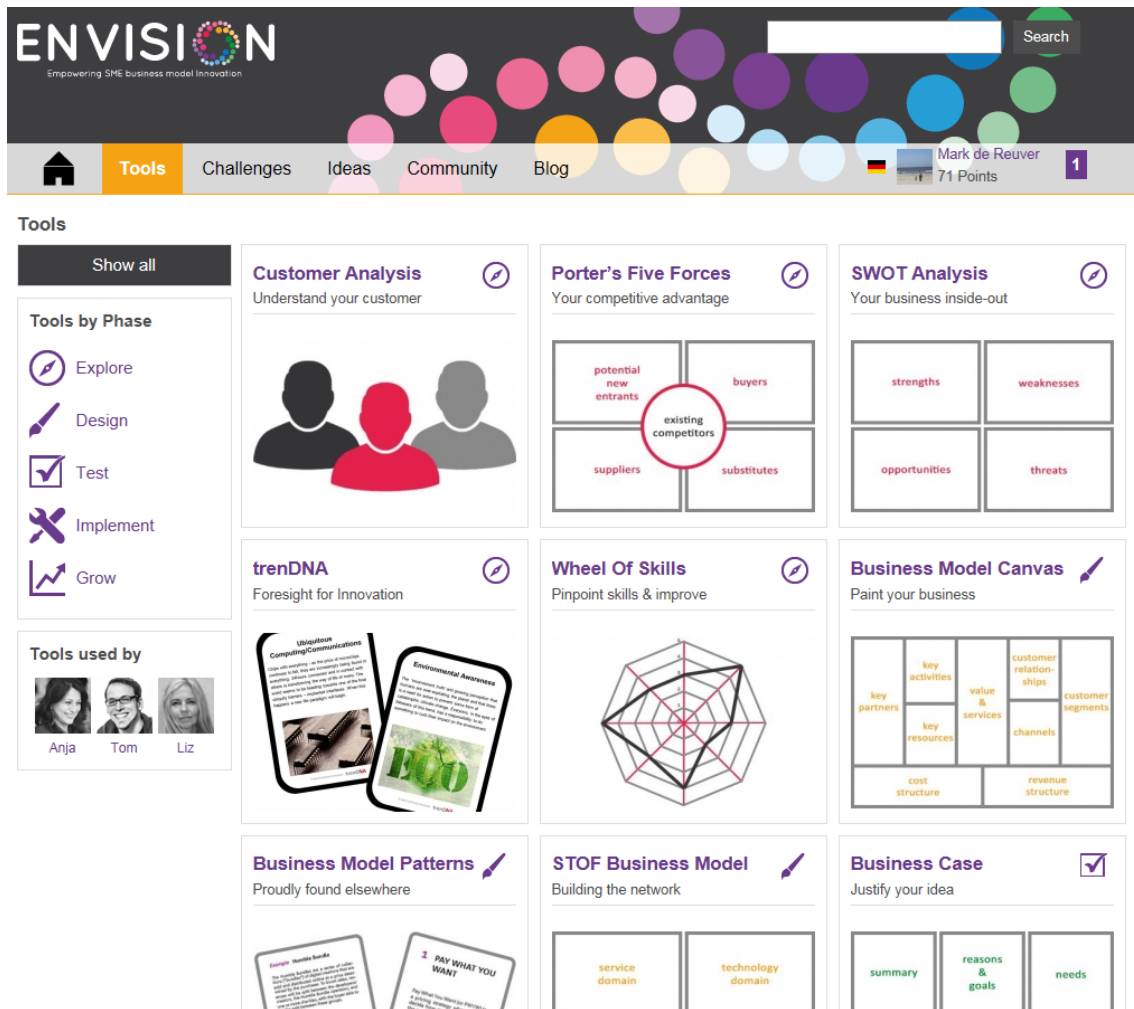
ENVISION
Empowering SME business model Innovation

Search

Tools Challenges Ideas Community Blog

Mark de Reuver
71 Points
1

Tools

Show all

Tools by Phase
Explore
Design
Test
Implement
Grow

Tools used by
Anja Tom Liz

Customer Analysis
Understand your customer

Porter's Five Forces
Your competitive advantage

potential new entrants
buyers
existing competitors
suppliers
substitutes

SWOT Analysis
Your business inside-out

strengths
weaknesses
opportunities
threats

trenDNA
Foresight for Innovation

Ubiquitous Computing/Communications
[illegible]

Environmental Awareness
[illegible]

Wheel Of Skills
Pinpoint skills & improve

Business Model Canvas
Paint your business

key partners
key activities
key resources
value & services
customer relation-ships
channels
customer segments
cost structure
revenue structure

Business Model Patterns
Proudly found elsewhere

Example Humble Bundle
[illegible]

1 PAY WHAT YOU WANT
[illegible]

STOF Business Model
Building the network

service domain
technology domain

Business Case
Justify your idea

summary
reasons & goals
needs